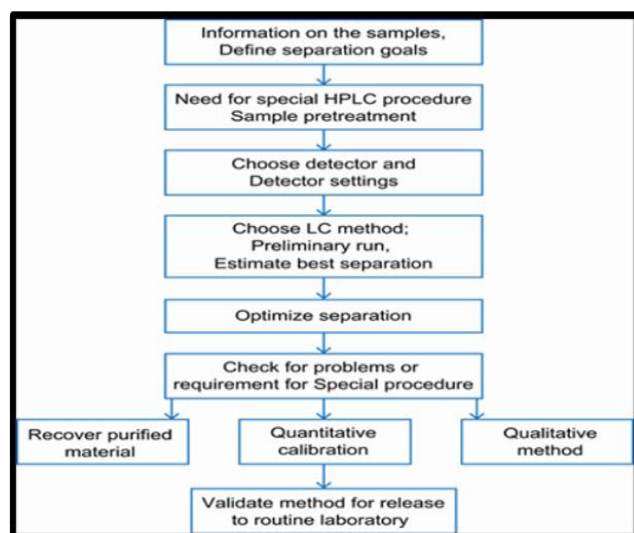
Information on the samples, Define separation goals

Need for special HPLC procedure Sample pretreatment

Choose detector and Detector settings

Choose LC method; Preliminary run, Estimate best separation

Optimize separation

Check for problems or requirement for Special procedure

Recover purified material

Quantitative calibration

Qualitative method

Validate method for release to routine laboratory